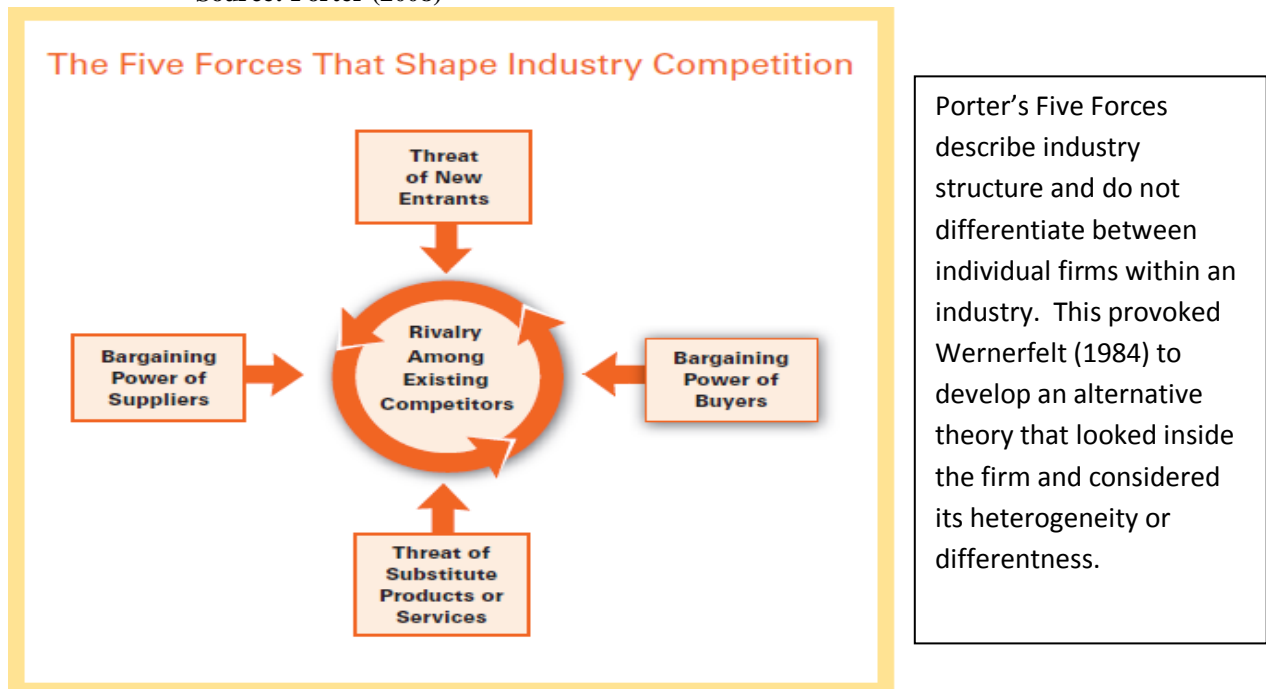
The Five Forces That Shape Industry Competition

Threat of New Entrants

Bargaining Power of Suppliers

Rivalry Among Existing Competitors

Bargaining Power of Buyers

Threat of Substitute Products or Services

Porter's Five Forces describe industry structure and do not differentiate between individual firms within an industry. This provoked Wernerfelt (1984) to develop an alternative theory that looked inside the firm and considered its heterogeneity or differentness.